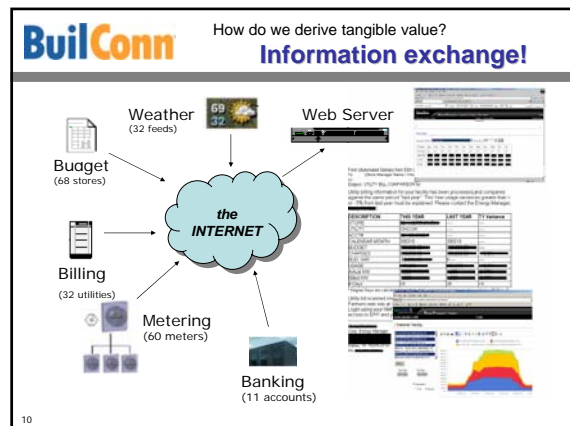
BuilConn

How do we derive tangible value?

Information exchange!

Weather
(32 feeds)

69
32

Web Server

Budget
(68 stores)

the INTERNET

Billing
(32 utilities)

Metering
(60 meters)

Banking
(11 accounts)

| DESCRIPTION | THIS YEAR | LAST YEAR | YY Variance |
|---|---|---|---|
| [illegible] | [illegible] | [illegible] | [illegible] |

10